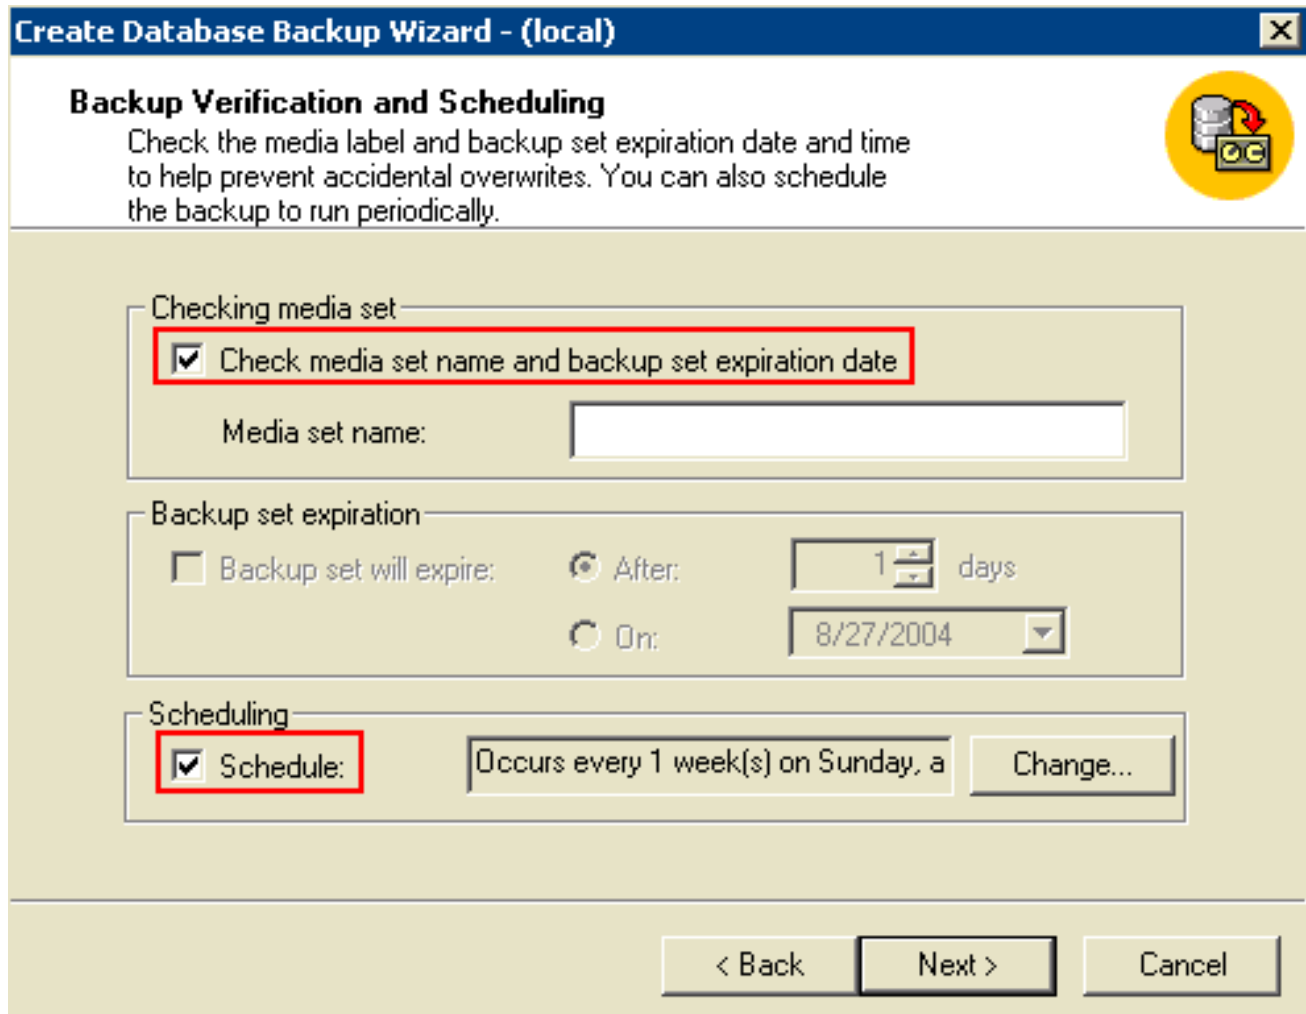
Create Database Backup Wizard - (local)

Backup Verification and Scheduling

Check the media label and backup set expiration date and time to help prevent accidental overwrites. You can also schedule the backup to run periodically.

Checking media set

Check media set name and backup set expiration date

Media set name:

Backup set expiration

Backup set will expire:

After:

1

days

On:

8/27/2004

Scheduling

Schedule:

Occurs every 1 week(s) on Sunday, a

Change...

< Back

Next >

Cancel